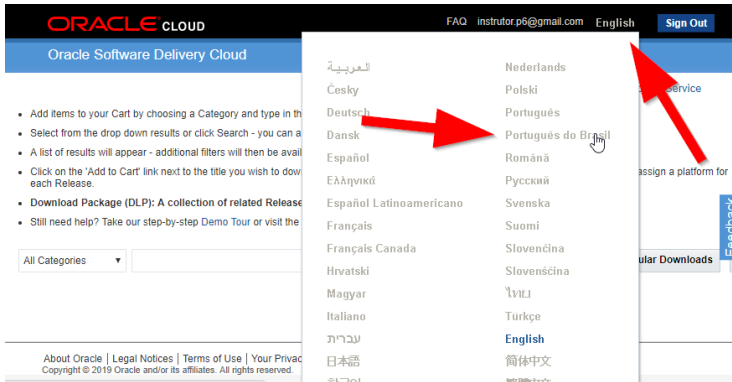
ORACLE CLOUD

FAQ instrutor.p6@gmail.com English Sign Out

Oracle Software Delivery Cloud

- Add items to your Cart by choosing a Category and type in th
- Select from the drop down results or click Search - you can a
- A list of results will appear - additional filters will then be avail
- Click on the 'Add to Cart' link next to the title you wish to dow each Release.
- Download Package (DLP): A collection of related Release
- Still need help? Take our step-by-step Demo Tour or visit the

Service

assign a platform for

All Categories

ular Downloads

Feedback

About Oracle | Legal Notices | Terms of Use | Your Privac
Copyright © 2019 Oracle and/or its affiliates. All rights reserved.

العربية
Česky
Deutsch
Dansk
Español
Ελληνικά
Español Latinoamericano
Français
Français Canada
Hrvatski
Magyar
Italiano
עברית
日本語
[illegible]

Nederlands
Polski
Português
Português do Brasil
Română
Русский
Svenska
Suomi
Slovenčina
Slovenščina
ไทย
Türkçe
English
简体中文
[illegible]